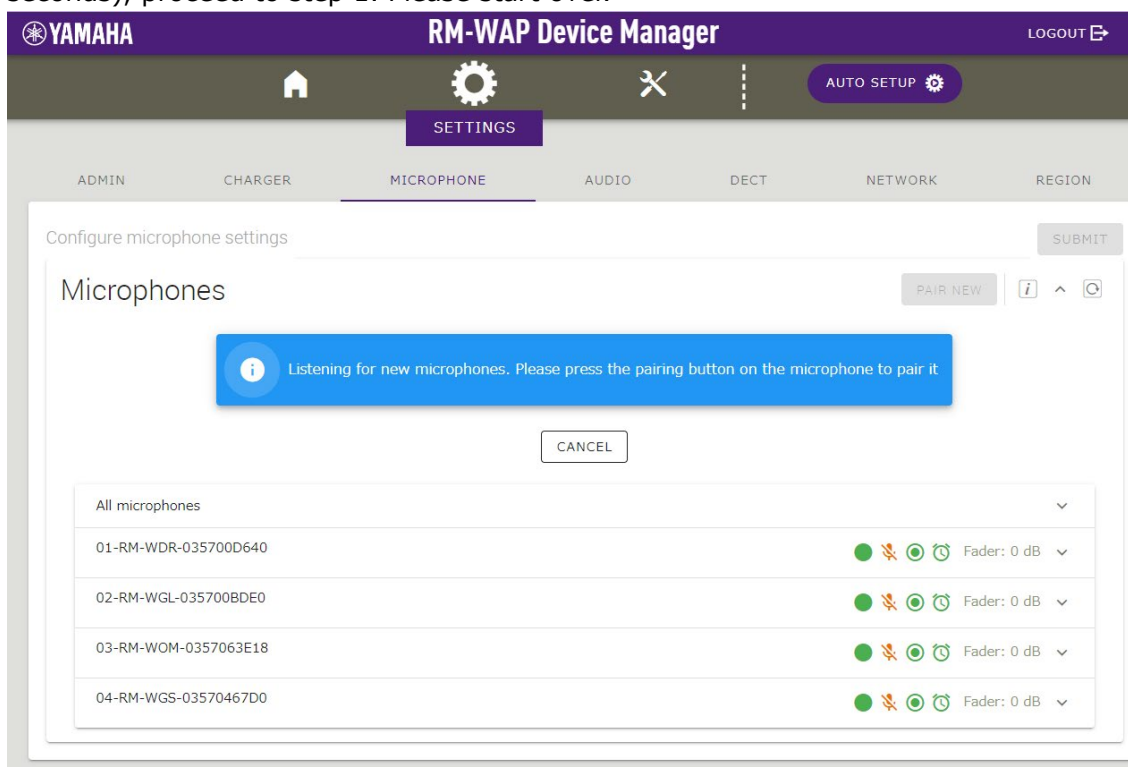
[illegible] proceed to step 1. Please start over.

YAMAHA

RM-WAP Device Manager

LOGOUT

AUTO SETUP

SETTINGS

ADMIN CHARGER MICROPHONE AUDIO DECT NETWORK REGION

Configure microphone settings

SUBMIT

Microphones

PAIR NEW

Listening for new microphones. Please press the pairing button on the microphone to pair it

CANCEL

All microphones

01-RM-WDR-035700D640 Fader: 0 dB

02-RM-WGL-035700BDE0 Fader: 0 dB

03-RM-WOM-0357063E18 Fader: 0 dB

04-RM-WGS-03570467D0 Fader: 0 dB